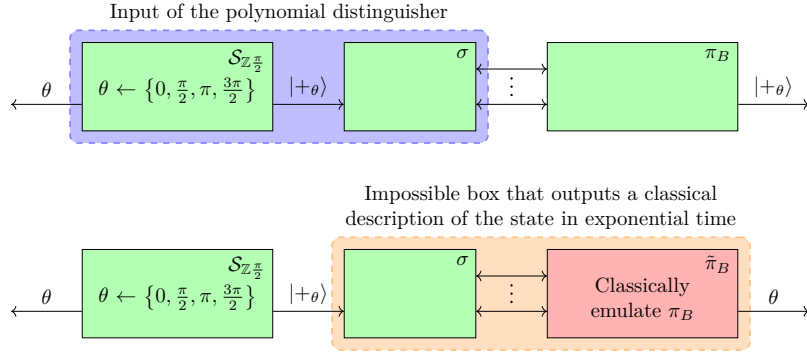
Input of the polynomial distinguisher

$\mathcal{S}_{\mathbb{Z}_{\frac{\pi}{2}}}$

$\theta$

$\theta \leftarrow \left\{0, \frac{\pi}{2}, \pi, \frac{3\pi}{2}\right\}$

$|+_\theta\rangle$

$\sigma$

$\vdots$

$\pi_B$

$|+_\theta\rangle$

Impossible box that outputs a classical description of the state in exponential time

$\mathcal{S}_{\mathbb{Z}_{\frac{\pi}{2}}}$

$\theta$

$\theta \leftarrow \left\{0, \frac{\pi}{2}, \pi, \frac{3\pi}{2}\right\}$

$|+_\theta\rangle$

$\sigma$

$\vdots$

$\tilde{\pi}_B$

Classically emulate $\pi_B$

$\theta$